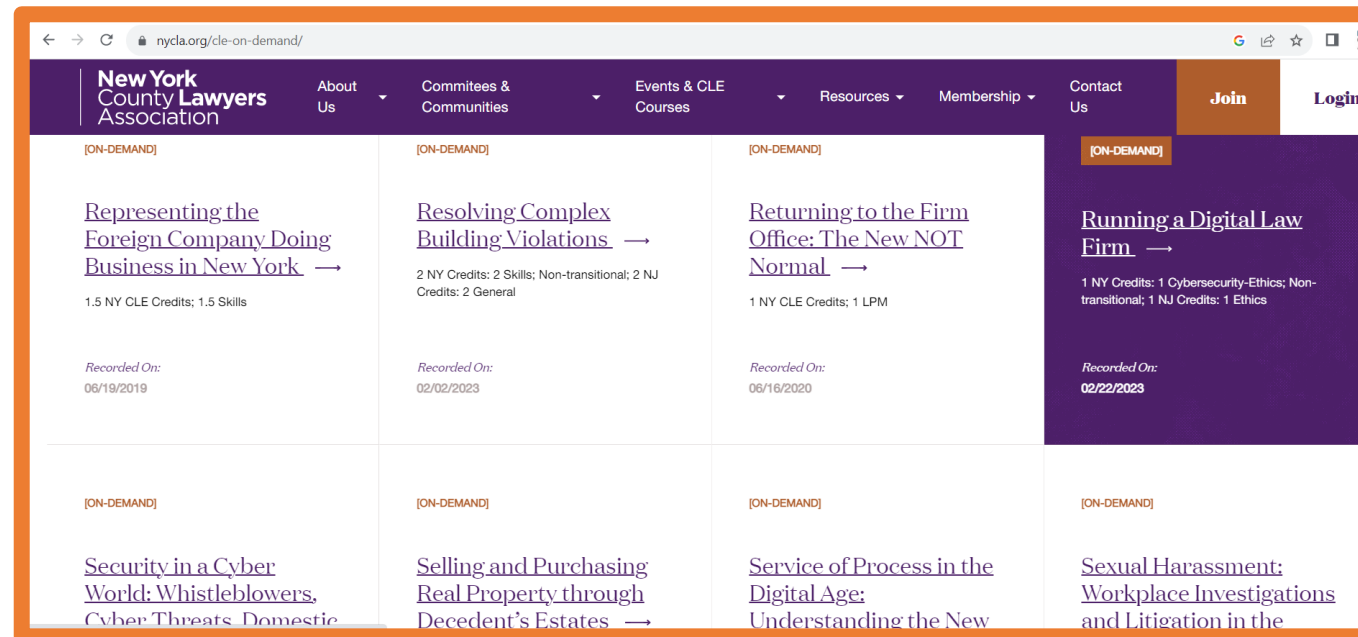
nycla.org/cle-on-demand/

New York County Lawyers Association

About Us

Commitees & Communities

Events & CLE Courses

Resources

Membership

Contact Us

Join

Login

[ON-DEMAND]

Representing the Foreign Company Doing Business in New York ⟶

1.5 NY CLE Credits; 1.5 Skills

Recorded On:

06/19/2019

[ON-DEMAND]

Resolving Complex Building Violations ⟶

2 NY Credits: 2 Skills; Non-transitional; 2 NJ Credits: 2 General

Recorded On:

02/02/2023

[ON-DEMAND]

Returning to the Firm Office: The New NOT Normal ⟶

1 NY CLE Credits; 1 LPM

Recorded On:

06/16/2020

[ON-DEMAND]

Running a Digital Law Firm ⟶

1 NY Credits: 1 Cybersecurity-Ethics; Non-transitional; 1 NJ Credits: 1 Ethics

Recorded On:

02/22/2023

[ON-DEMAND]

Security in a Cyber World: Whistleblowers, Cyber Threats, Domestic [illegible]

[ON-DEMAND]

Selling and Purchasing Real Property through Decedent's Estates ⟶

[ON-DEMAND]

Service of Process in the Digital Age: Understanding the New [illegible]

[ON-DEMAND]

Sexual Harassment: Workplace Investigations and Litigation in the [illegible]